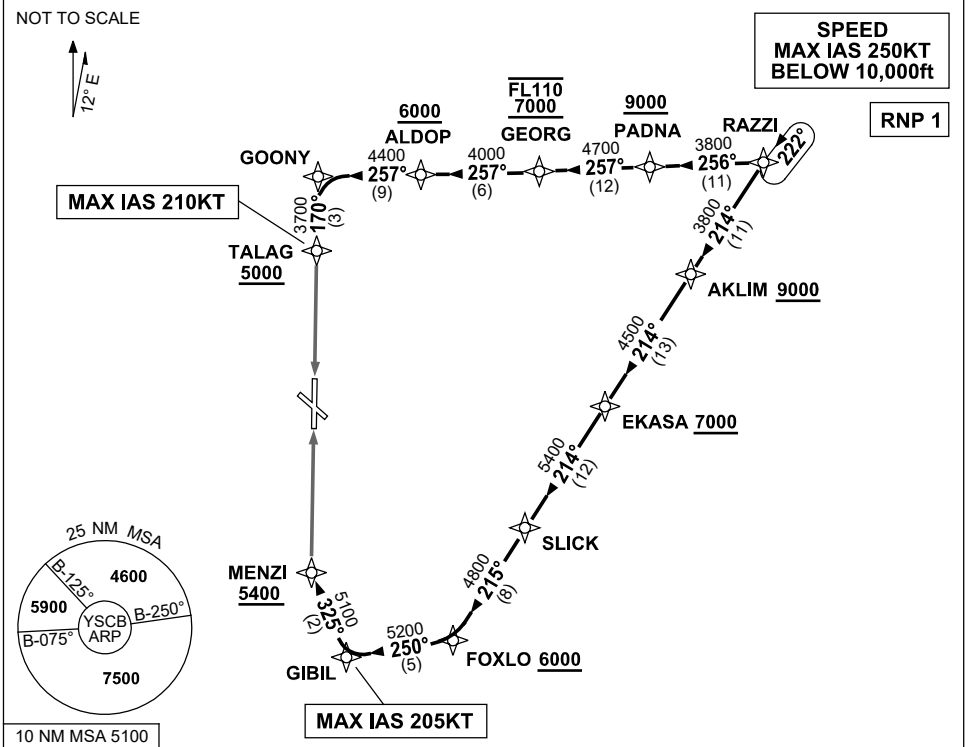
NOT TO SCALE

12° E

SPEED
MAX IAS 250KT
BELOW 10,000ft

RNP 1

6000
ALDOP

FL110
7000
GEORG

9000
PADNA

RAZZI

GOONY

4400
257°
(9)

4000
257°
(6)

4700
257°
(12)

3800
256°
(11)

222°

MAX IAS 210KT

3700
170°
(3)

3800
214°
(11)

TALAG
5000

AKLIM 9000

4500
214°
(13)

EKASA 7000

5400
214°
(12)

SLICK

25 NM MSA

4600

5900

B-125°

YSCB
ARP

B-250°

B-075°

7500

MENZI
5400

5100
325°
(2)

4800
215°
(8)

5200
250°
(5)

GIBIL

FOXLO 6000

MAX IAS 205KT

10 NM MSA 5100